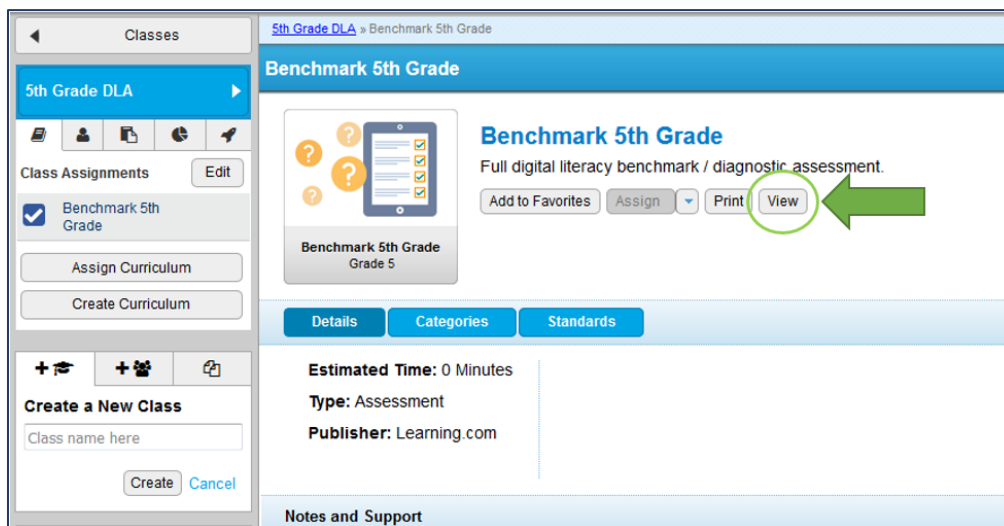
Classes

5th Grade DLA

Class Assignments
Edit

Benchmark 5th Grade

Assign Curriculum

Create Curriculum

Create a New Class

Class name here

Create
Cancel

5th Grade DLA » Benchmark 5th Grade

Benchmark 5th Grade

Benchmark 5th Grade
Grade 5

Benchmark 5th Grade

Full digital literacy benchmark / diagnostic assessment.

Add to Favorites
Assign
Print
View

Details
Categories
Standards

Estimated Time: 0 Minutes

Type: Assessment

Publisher: Learning.com

Notes and Support